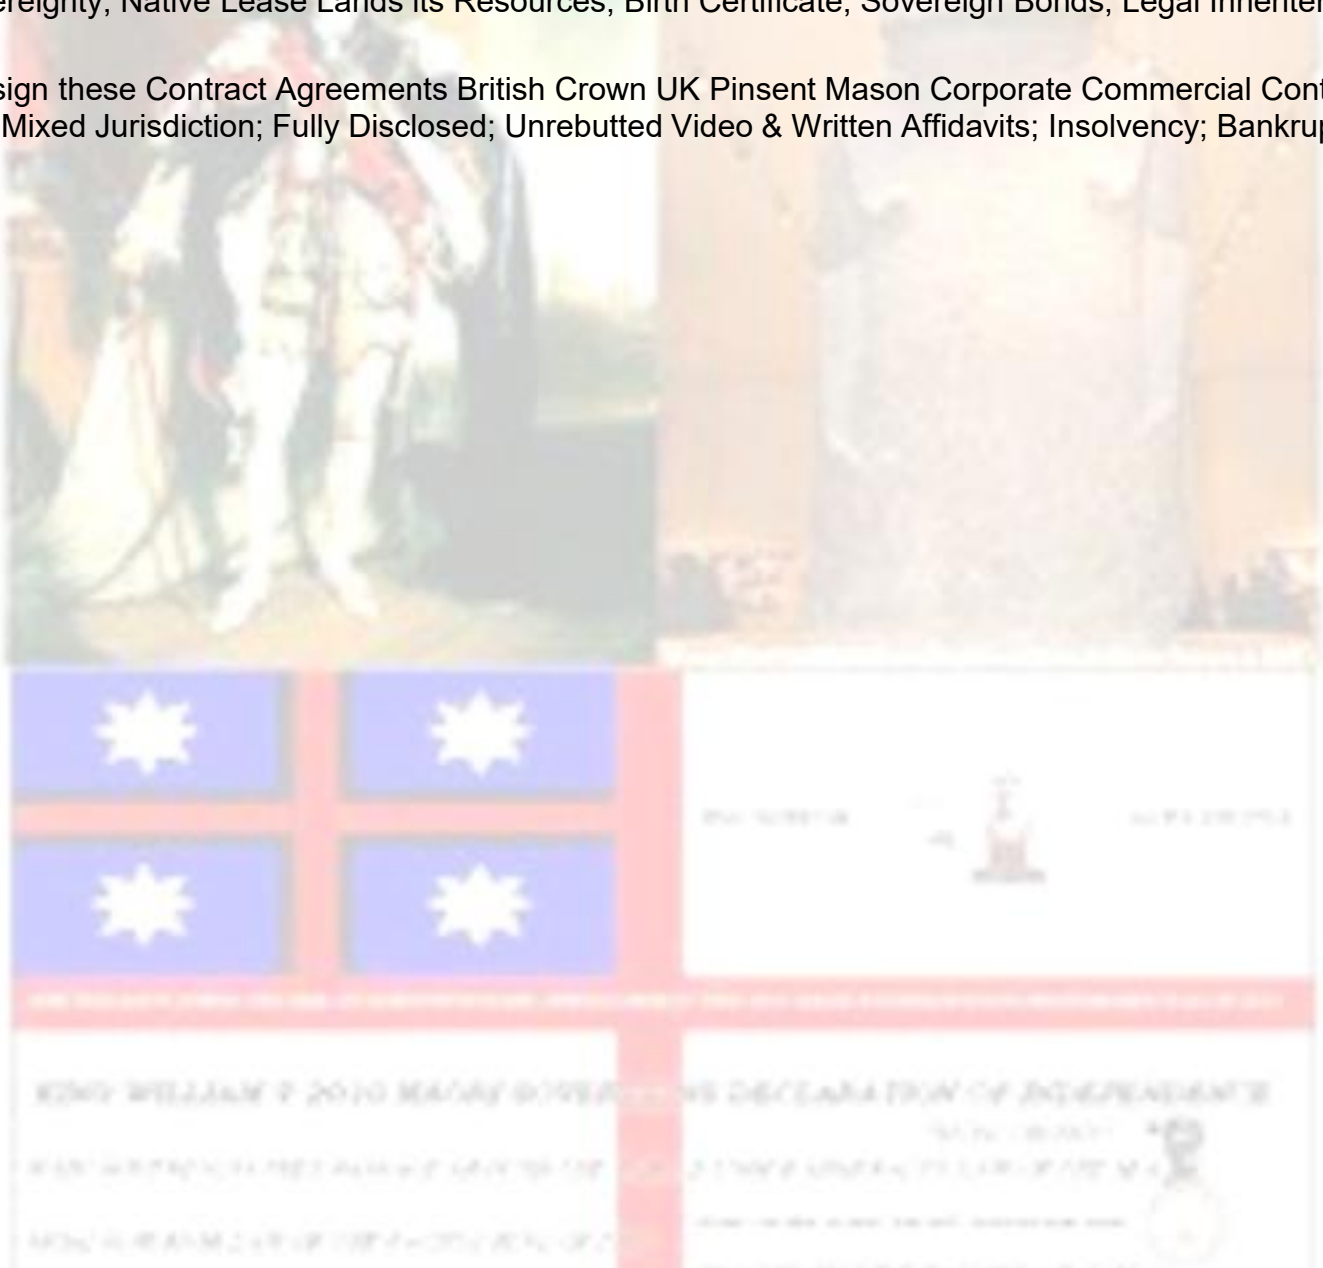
ereignty; Native Lease Lands its Resources; Birth Certificate; Sovereign Bonds; Legal Inheriten

sign these Contract Agreements British Crown UK Pinsent Mason Corporate Commercial Cont
Mixed Jurisdiction; Fully Disclosed; Unrebutted Video & Written Affidavits; Insolvency; Bankru

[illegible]

KING WILLIAM 2010 MAORI SOVEREIGN DECLARATION OF INDEPENDANCE

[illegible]